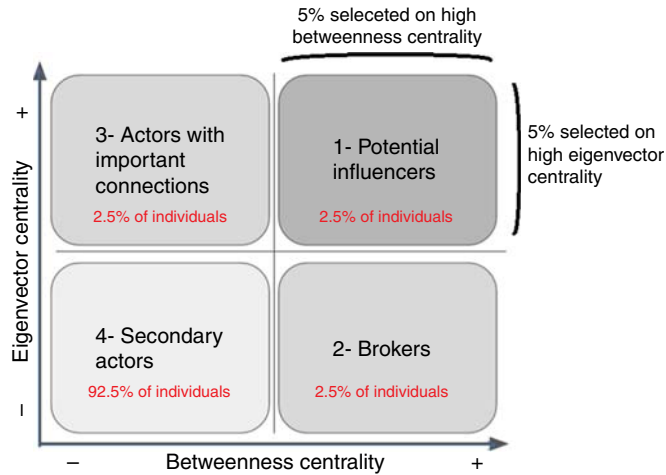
5% seleceted on high betweenness centrality

5% selected on high eigenvector centrality

+

3- Actors with important connections
2.5% of individuals

1- Potential influencers
2.5% of individuals

Eigenvector centrality

4- Secondary actors
92.5% of individuals

2- Brokers
2.5% of individuals

–

–

Betweenness centrality

+